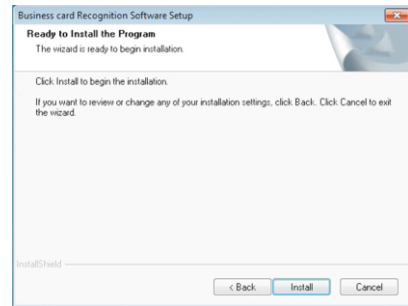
Business card Recognition Software Setup

Ready to Install the Program

The wizard is ready to begin installation.

Click Install to begin the installation.

If you want to review or change any of your installation settings, click Back. Click Cancel to exit the wizard.

InstallShield

< Back

Install

Cancel